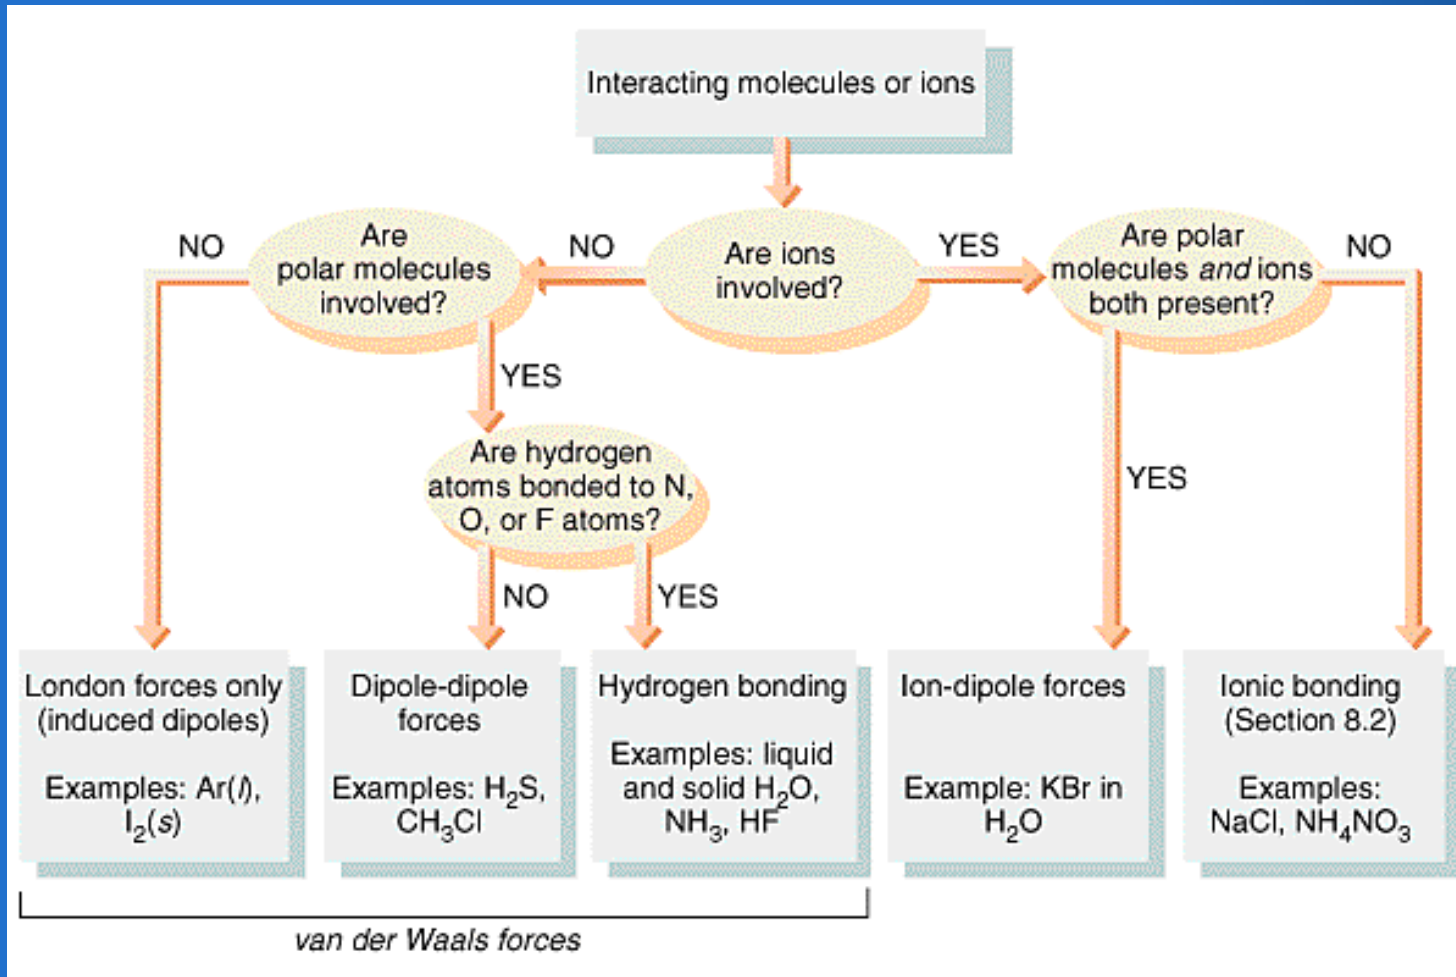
Interacting molecules or ions

Are ions involved?

NO

YES

Are polar molecules involved?

NO

YES

Are polar molecules *and* ions both present?

NO

YES

Are hydrogen atoms bonded to N, O, or F atoms?

NO

YES

London forces only (induced dipoles)

Examples: Ar($l$), $I_2(s)$

Dipole-dipole forces

Examples: $H_2S$, $CH_3Cl$

Hydrogen bonding

Examples: liquid and solid $H_2O$, $NH_3$, HF

Ion-dipole forces

Example: KBr in $H_2O$

Ionic bonding (Section 8.2)

Examples: NaCl, $NH_4NO_3$

van der Waals forces